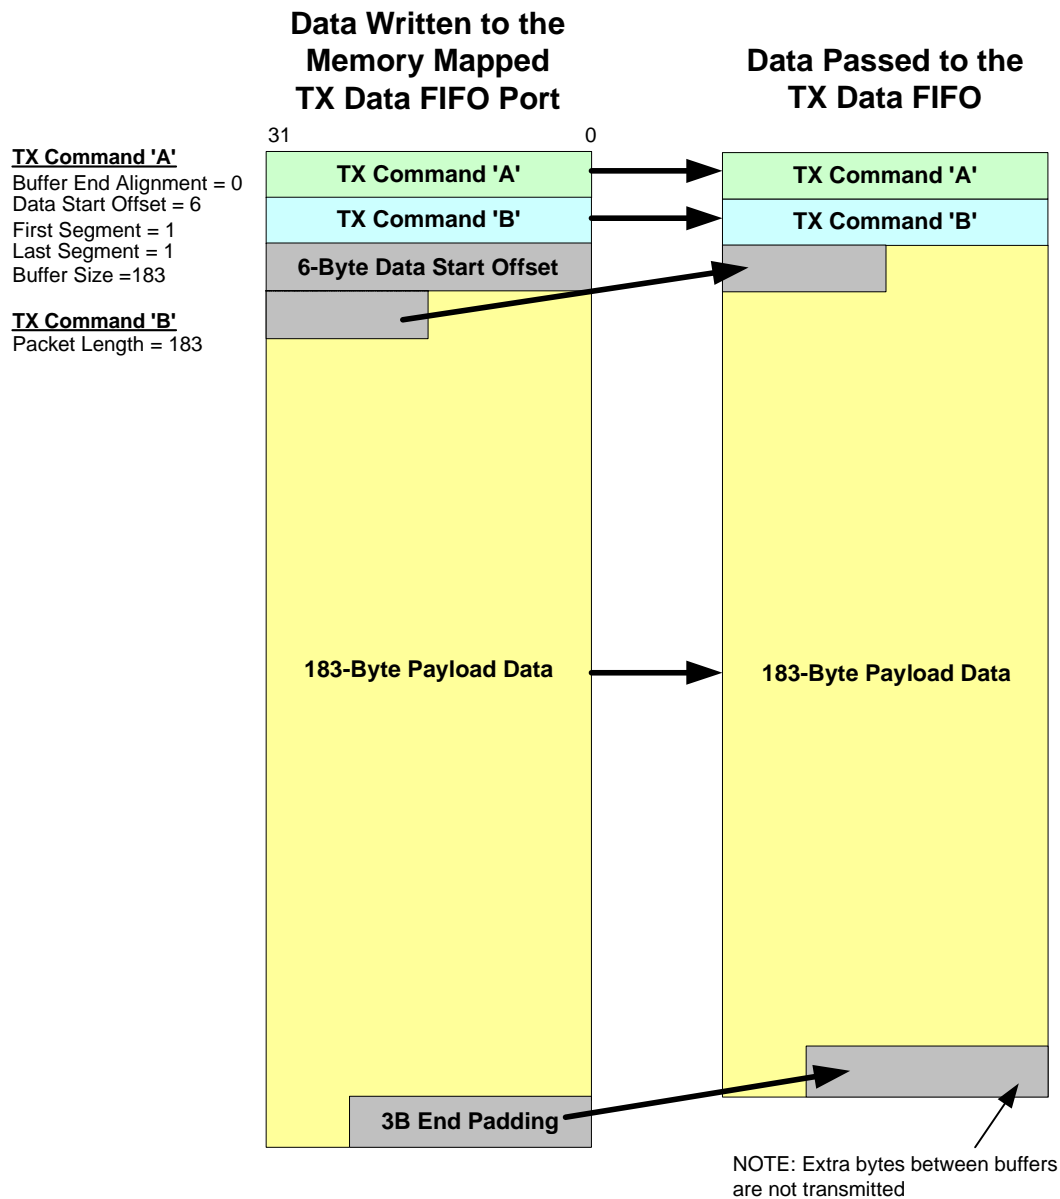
Data Written to the Memory Mapped TX Data FIFO Port

Data Passed to the TX Data FIFO

31

0

TX Command 'A'
Buffer End Alignment = 0
Data Start Offset = 6
First Segment = 1
Last Segment = 1
Buffer Size =183

TX Command 'B'
Packet Length = 183

TX Command 'A'

TX Command 'B'

6-Byte Data Start Offset

183-Byte Payload Data

3B End Padding

TX Command 'A'

TX Command 'B'

183-Byte Payload Data

NOTE: Extra bytes between buffers are not transmitted